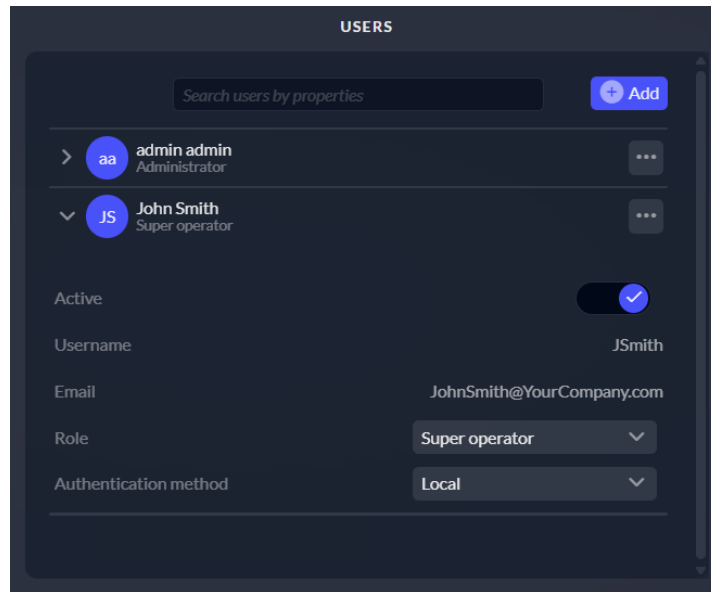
USERS

Search users by properties

Add

aa admin admin
Administrator

JS John Smith
Super operator

Active

Username JSmith

Email JohnSmith@YourCompany.com

Role Super operator

Authentication method Local